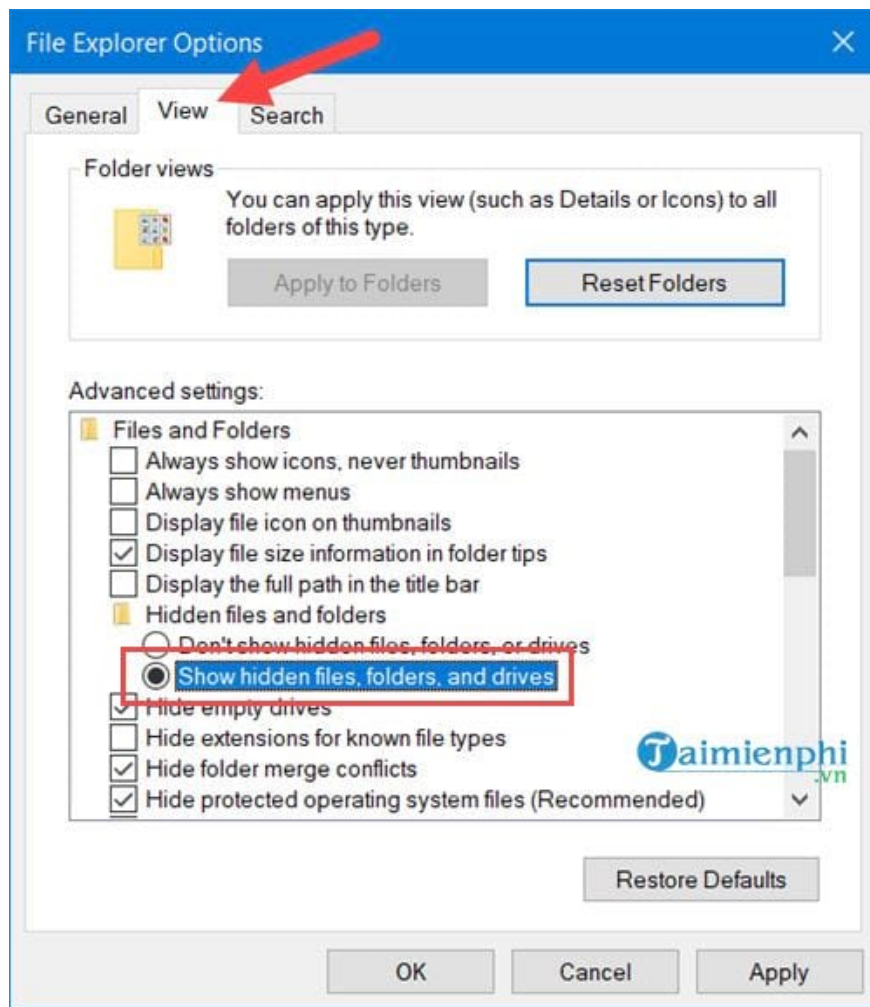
File Explorer Options

General View Search

Folder views

You can apply this view (such as Details or Icons) to all folders of this type.

Apply to Folders

Reset Folders

Advanced settings:

Files and Folders
Always show icons, never thumbnails
Always show menus
Display file icon on thumbnails
Display file size information in folder tips
Display the full path in the title bar
Hidden files and folders
Don't show hidden files, folders, or drives
Show hidden files, folders, and drives
Hide empty drives
Hide extensions for known file types
Hide folder merge conflicts
Hide protected operating system files (Recommended)

Taimienphi.vn

Restore Defaults

OK Cancel Apply